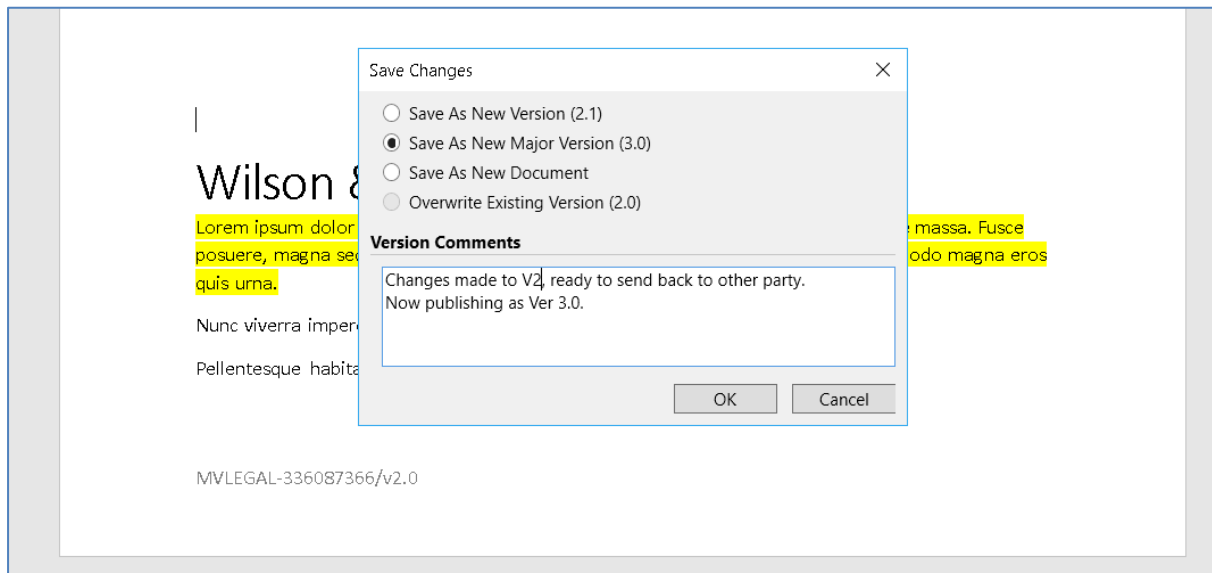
Save Changes

Save As New Version (2.1)
Save As New Major Version (3.0)
Save As New Document
Overwrite Existing Version (2.0)

Version Comments

Changes made to V2, ready to send back to other party.
Now publishing as Ver 3.0.

OK
Cancel

Wilson &

Lorem ipsum dolor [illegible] e massa. Fusce posuere, magna sed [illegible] odo magna eros quis urna.

Nunc viverra imper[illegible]

Pellentesque habita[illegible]

MVLEGAL-336087366/v2.0